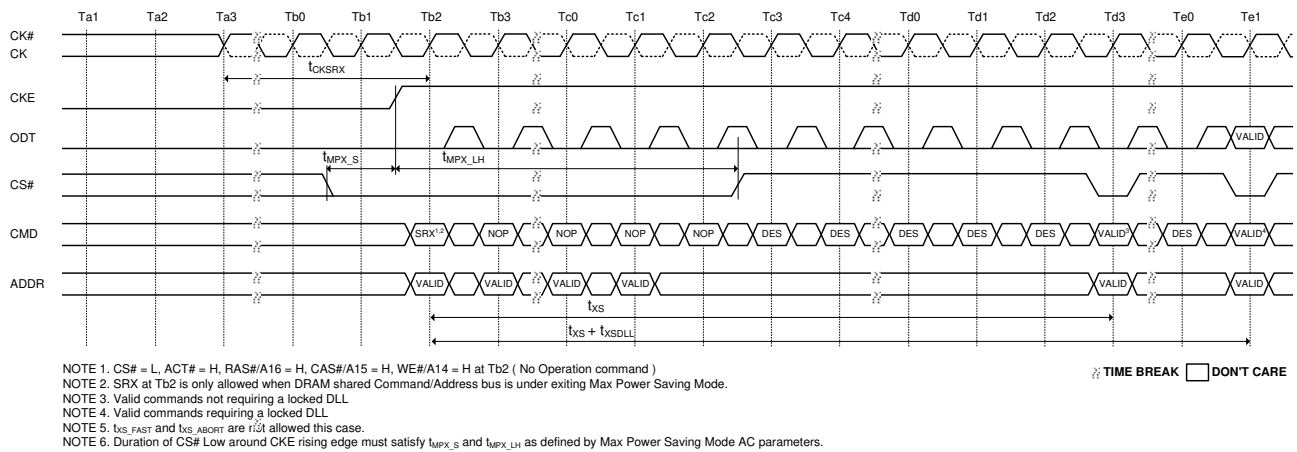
Ta1 Ta2 Ta3 Tb0 Tb1 Tb2 Tb3 Tc0 Tc1 Tc2 Tc3 Tc4 Td0 Td1 Td2 Td3 Te0 Te1

CK#
CK

$t_{CKSRX}$

CKE

ODT

VALID

$t_{MPX\_S}$ $t_{MPX\_LH}$

CS#

CMD

SRX$^{1,2}$ NOP NOP NOP NOP DES DES DES DES DES VALID$^{3}$ DES VALID$^{4}$

ADDR

VALID VALID VALID VALID VALID VALID

$t_{XS}$

$t_{XS}$ + $t_{XSDLL}$

NOTE 1. CS# = L, ACT# = H, RAS#/A16 = H, CAS#/A15 = H, WE#/A14 = H at Tb2 ( No Operation command )
NOTE 2. SRX at Tb2 is only allowed when DRAM shared Command/Address bus is under exiting Max Power Saving Mode.
NOTE 3. Valid commands not requiring a locked DLL
NOTE 4. Valid commands requiring a locked DLL
NOTE 5. $t_{XS\_FAST}$ and $t_{XS\_ABORT}$ are not allowed this case.
NOTE 6. Duration of CS# Low around CKE rising edge must satisfy $t_{MPX\_S}$ and $t_{MPX\_LH}$ as defined by Max Power Saving Mode AC parameters.

TIME BREAK DON'T CARE